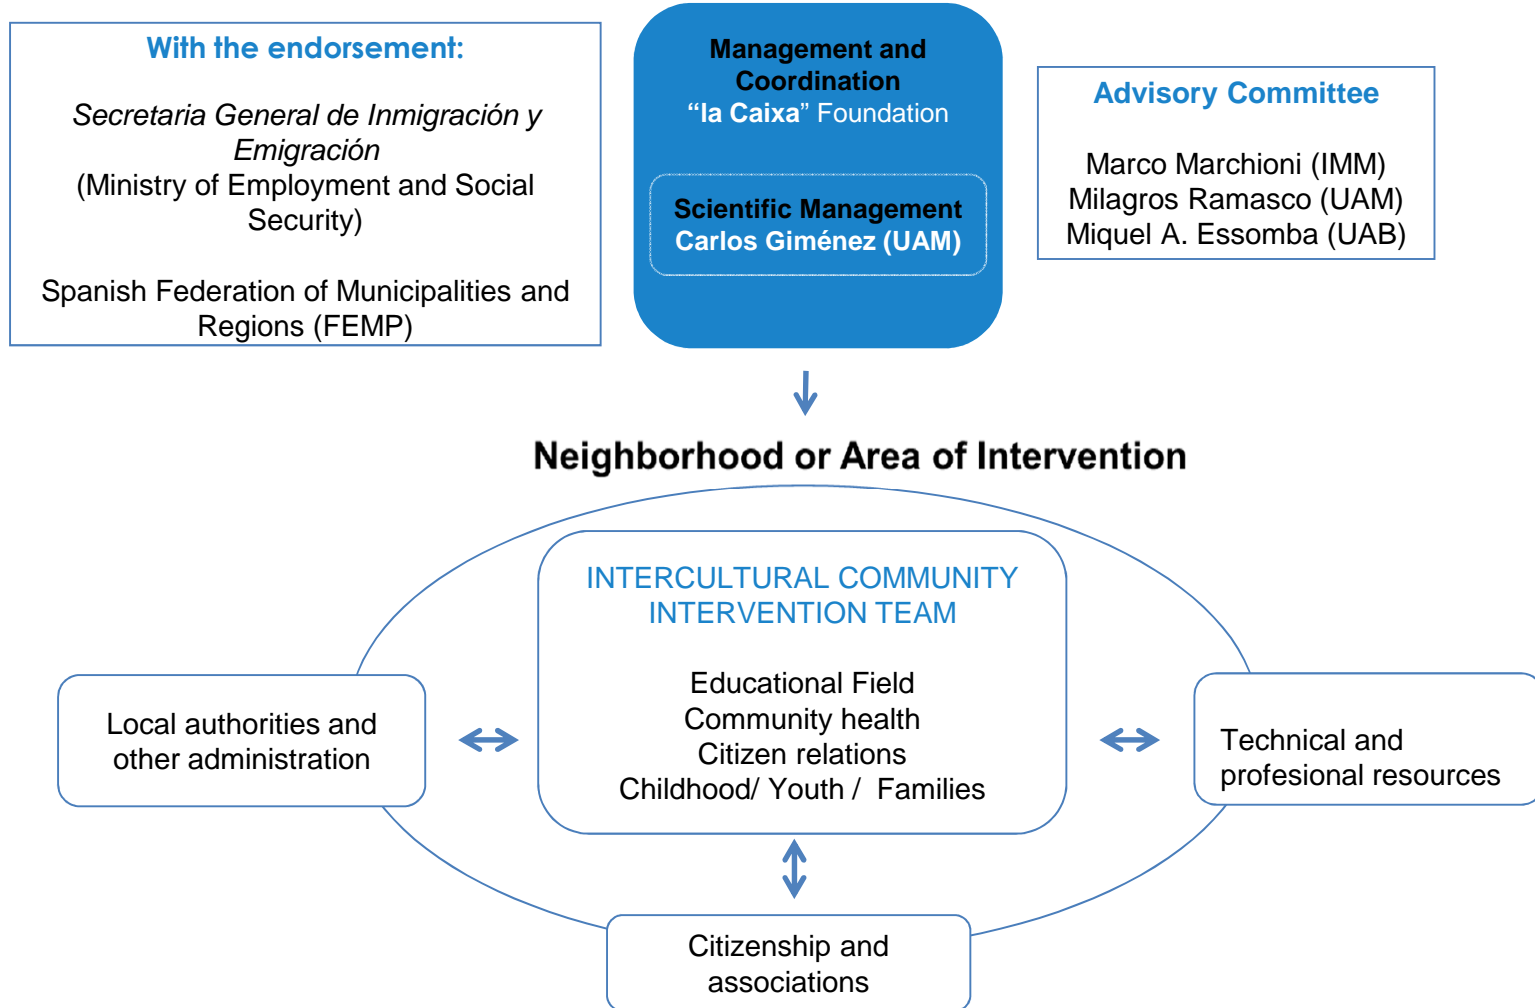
With the endorsement:

Secretaria General de Inmigración y Emigración
(Ministry of Employment and Social Security)

Spanish Federation of Municipalities and Regions (FEMP)

Management and Coordination
“la Caixa” Foundation

Scientific Management
Carlos Giménez (UAM)

Advisory Committee

Marco Marchioni (IMM)
Milagros Ramasco (UAM)
Miquel A. Essomba (UAB)

Neighborhood or Area of Intervention

INTERCULTURAL COMMUNITY INTERVENTION TEAM

Educational Field
Community health
Citizen relations
Childhood/ Youth / Families

Local authorities and other administration

Technical and profesional resources

Citizenship and associations